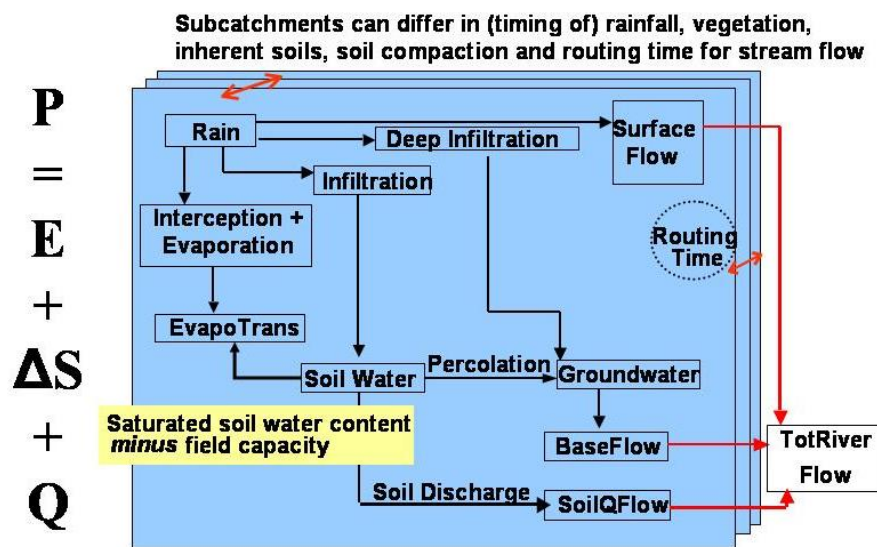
Subcatchments can differ in (timing of) rainfall, vegetation, inherent soils, soil compaction and routing time for stream flow

P
=
E
+
ΔS
+
Q

Rain

Deep Infiltration

Surface Flow

Infiltration

Interception + Evaporation

Routing Time

EvapoTrans

Soil Water

Percolation

Groundwater

Saturated soil water content *minus* field capacity

BaseFlow

TotRiver Flow

Soil Discharge

SoilQFlow